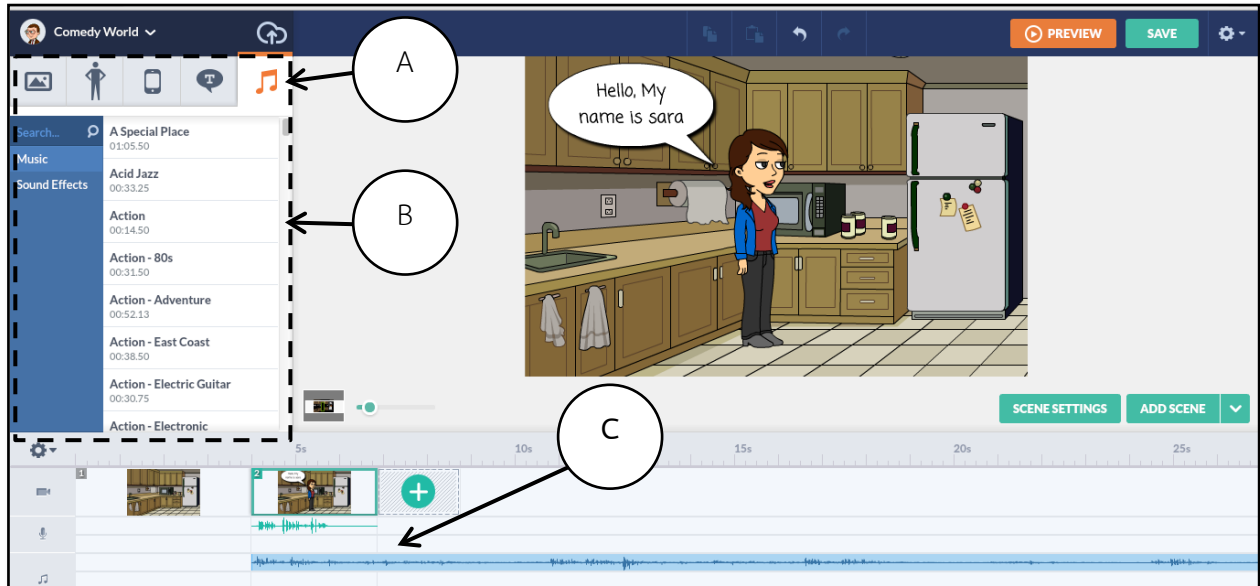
Comedy World

PREVIEW
SAVE

A

B

C

Search...
Music
Sound Effects

A Special Place
01:05.50
Acid Jazz
00:33.25
Action
00:14.50
Action - 80s
00:31.50
Action - Adventure
00:52.13
Action - East Coast
00:38.50
Action - Electric Guitar
00:30.75
Action - Electronic

Hello, My name is sara

SCENE SETTINGS
ADD SCENE

5s
10s
15s
20s
25s

1
2